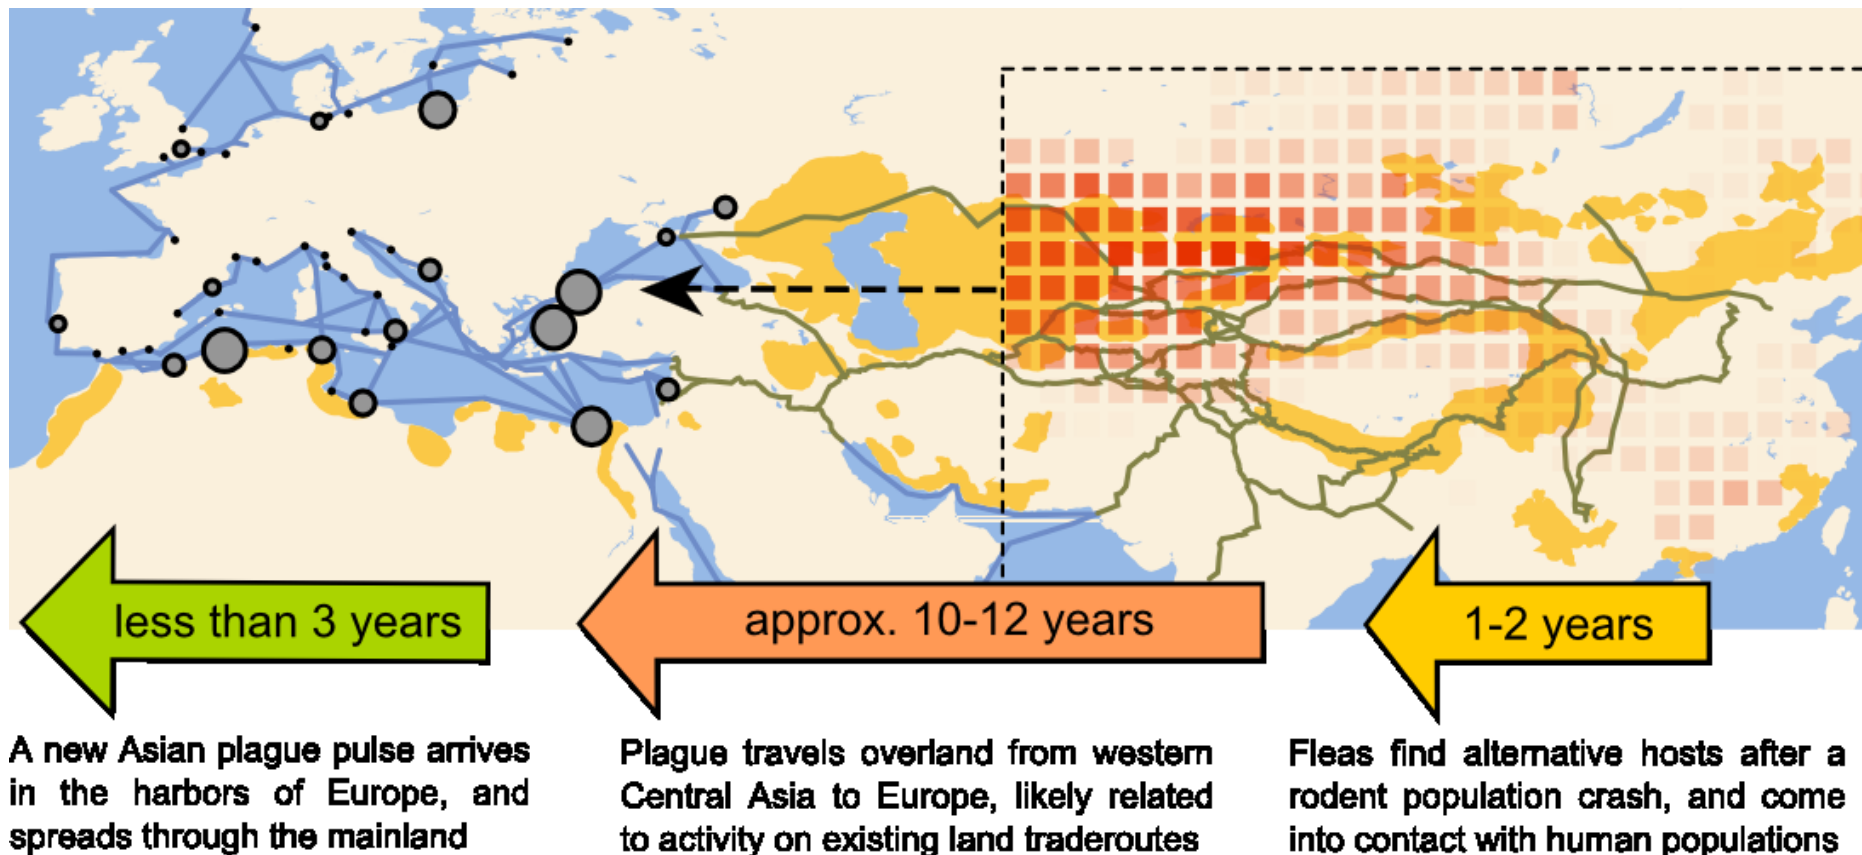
less than 3 years

approx. 10-12 years

1-2 years

A new Asian plague pulse arrives in the harbors of Europe, and spreads through the mainland

Plague travels overland from western Central Asia to Europe, likely related to activity on existing land traderoutes

Fleas find alternative hosts after a rodent population crash, and come into contact with human populations